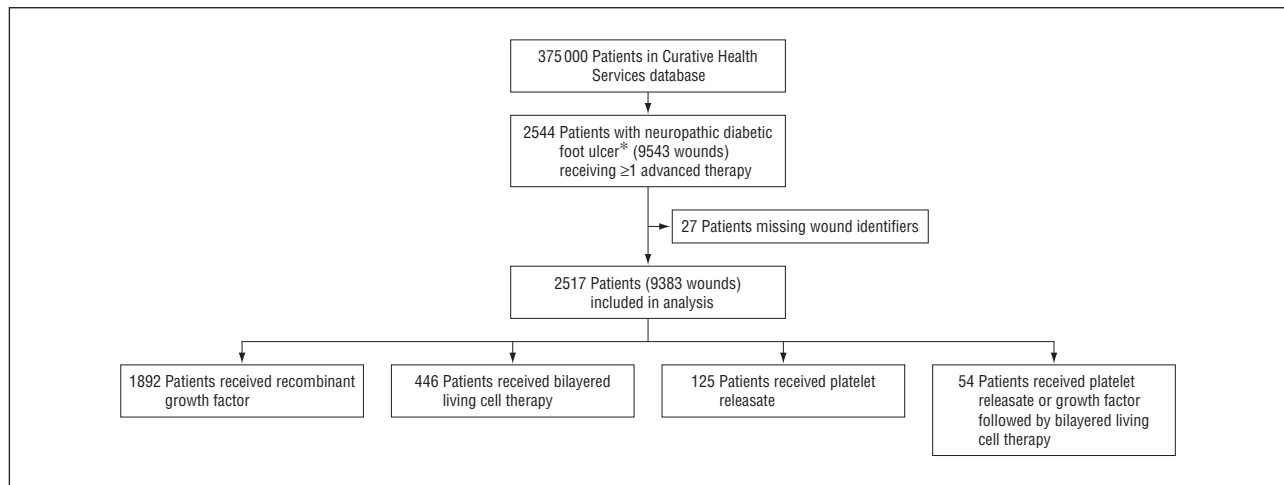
375 000 Patients in Curative Health Services database

2544 Patients with neuropathic diabetic foot ulcer* (9543 wounds) receiving ≥1 advanced therapy

27 Patients missing wound identifiers

2517 Patients (9383 wounds) included in analysis

1892 Patients received recombinant growth factor

446 Patients received bilayered living cell therapy

125 Patients received platelet releasate

54 Patients received platelet releasate or growth factor followed by bilayered living cell therapy